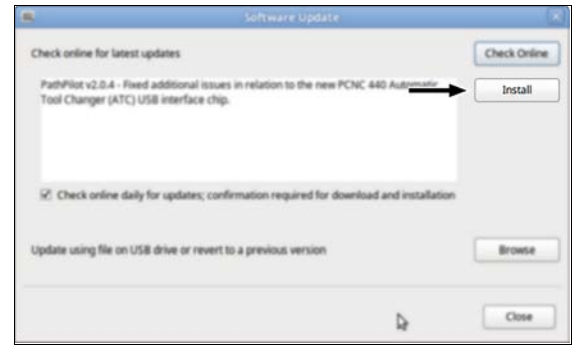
Software Update

Check online for latest updates

Check Online

PathPilot v2.0.4 - Fixed additional issues in relation to the new PCNC 440 Automatic Tool Changer (ATC) USB interface chip.

Install

Check online daily for updates; confirmation required for download and installation

Update using file on USB drive or revert to a previous version

Browse

Close